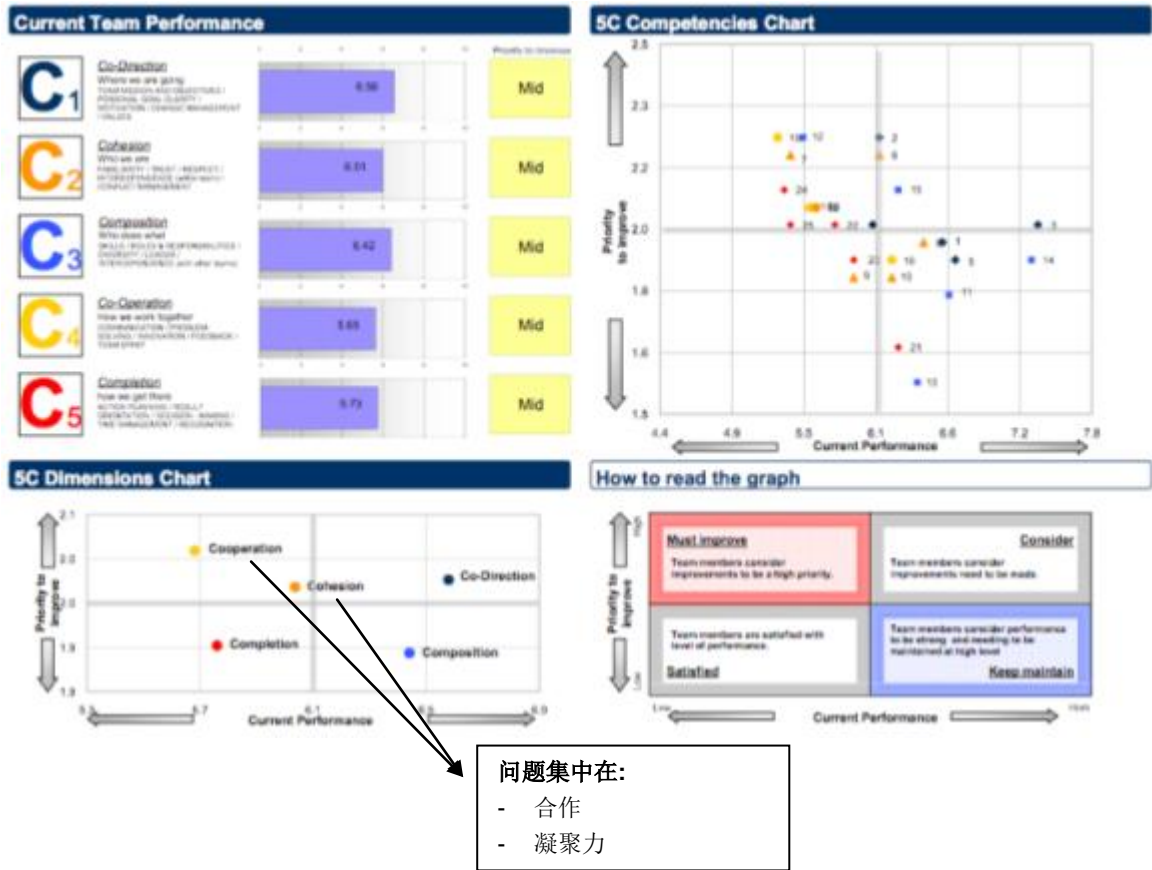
Current Team Performance

Priority to improve

$C_1$ Co-Direction
Where we are going
TEAM MISSION AND OBJECTIVES / PERSONAL GOAL CLARITY / MOTIVATION / CONFLICT MANAGEMENT / VALUES
6.56
Mid

$C_2$ Cohesion
Who we are
FAMILIARITY / TRUST / RESPECT / INTERDEPENDENCE (within team) / CONFLICT MANAGEMENT
6.01
Mid

$C_3$ Composition
Who does what
SKILLS / ROLES & RESPONSIBILITIES / DIVERSITY / LEADER / INTERDEPENDENCE (with other teams)
6.42
Mid

$C_4$ Co-Operation
How we work together
COMMUNICATION / PROBLEM SOLVING / INNOVATION / FEEDBACK / TEAM SPIRIT
5.65
Mid

$C_5$ Completion
How we get there
ACTION PLANNING / RESULT ORIENTATION / DECISION MAKING / TIME MANAGEMENT / RECOGNITION
5.73
Mid

5C Competencies Chart

Priority to improve
2.5
2.3
2.2
2.0
1.8
1.6
1.5
4.4
4.9
5.5
6.1
6.6
7.2
7.8
Current Performance
1 12 2 6 7 15 24 18 25 22 3 1 23 16 8 14 9 13 11 21 10

5C Dimensions Chart

Priority to improve
2.1
2.0
1.9
1.8
Cooperation
Cohesion
Co-Direction
Completion
Composition
5.3
5.7
6.1
6.5
6.9
Current Performance

How to read the graph

Priority to improve
High
Low
Must improve
Team members consider improvements to be a high priority.
Consider
Team members consider improvements need to be made.
Team members are satisfied with level of performance.
Satisfied
Team members consider performance to be strong, and needing to be maintained at high level
Keep maintain
Low
Current Performance
High

问题集中在:
- 合作
- 凝聚力